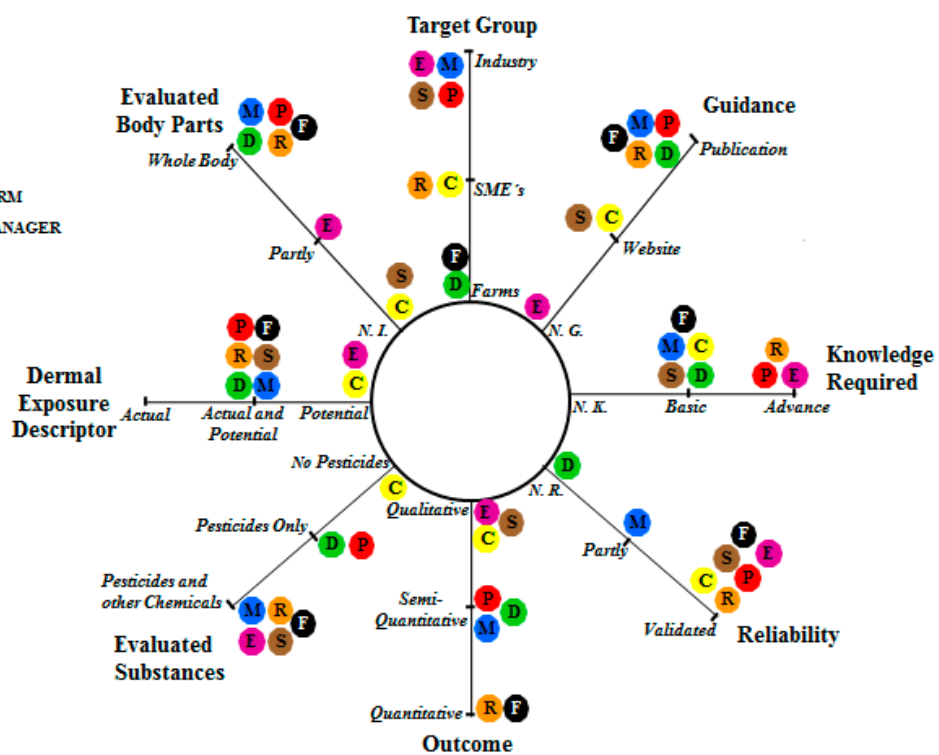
Target Group

E M Industry
S P

Evaluated Body Parts

M P
D R F
Whole Body

Guidance

F M P
R D Publication

RM
ANAGER

R C SME´s

S C
Website

E
Partly

F
D Farms

S
C
N. I.

E
N. G.

P F
R S
D M

E
C
Potential

F
M C
S D

R
P E

Knowledge Required

Dermal Exposure Descriptor

Actual
Actual and Potential

N. K.
Basic
Advance

No Pesticides

D
N. R.

C
Qualitative
E
S
C

Pesticides Only
D P

M
Partly

F
S E
C P
R

Pesticides and other Chemicals
M R
E S F

Semi-Quantitative
P
M D

Validated
Reliability

Evaluated Substances

Quantitative
R F

Outcome